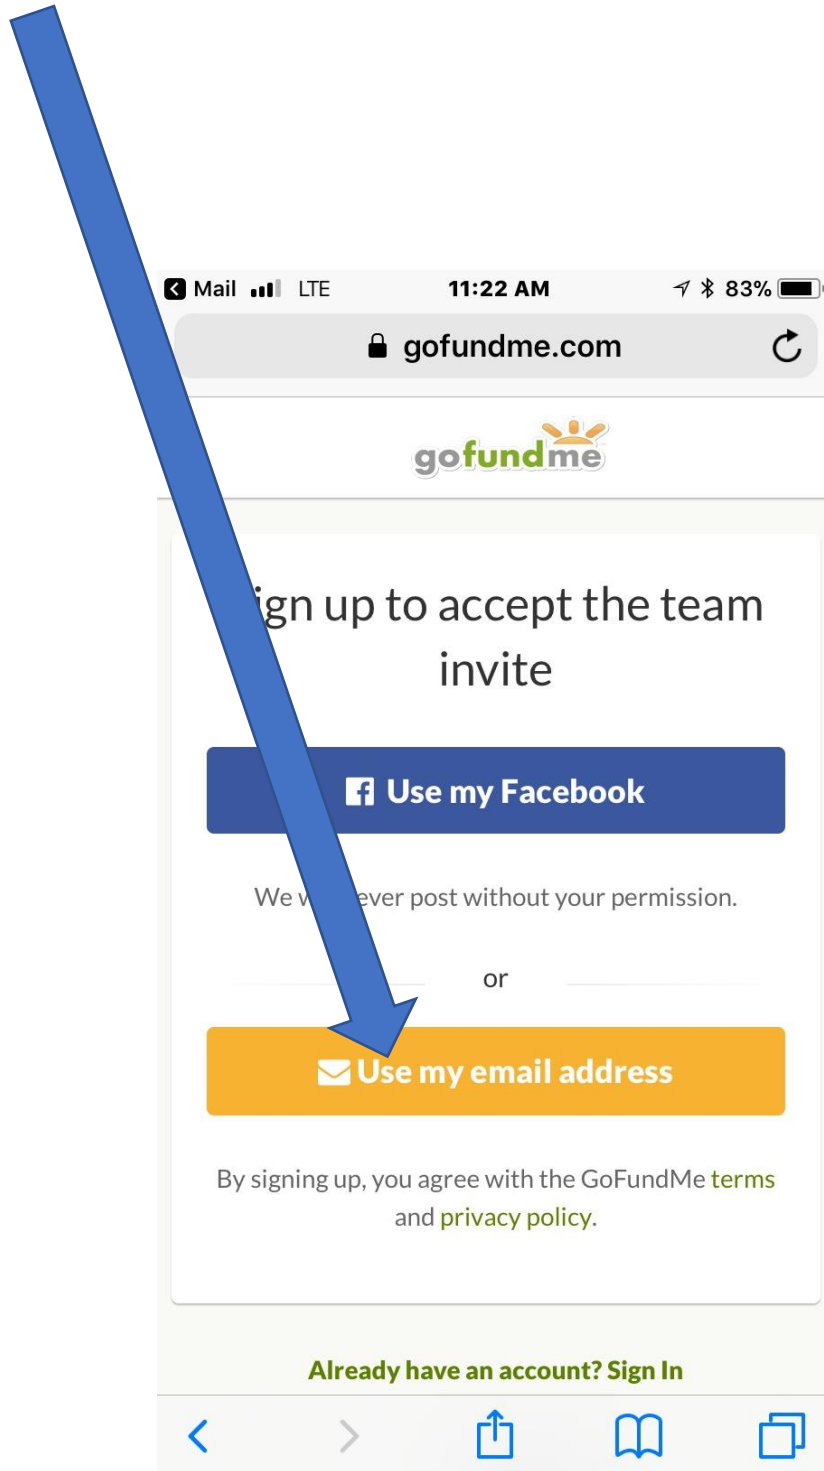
Mail LTE 11:22 AM 83%

gofundme.com

gofundme

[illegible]ign up to accept the team invite

Use my Facebook

We w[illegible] ever post without your permission.

or

Use my email address

By signing up, you agree with the GoFundMe terms and privacy policy.

Already have an account? Sign In